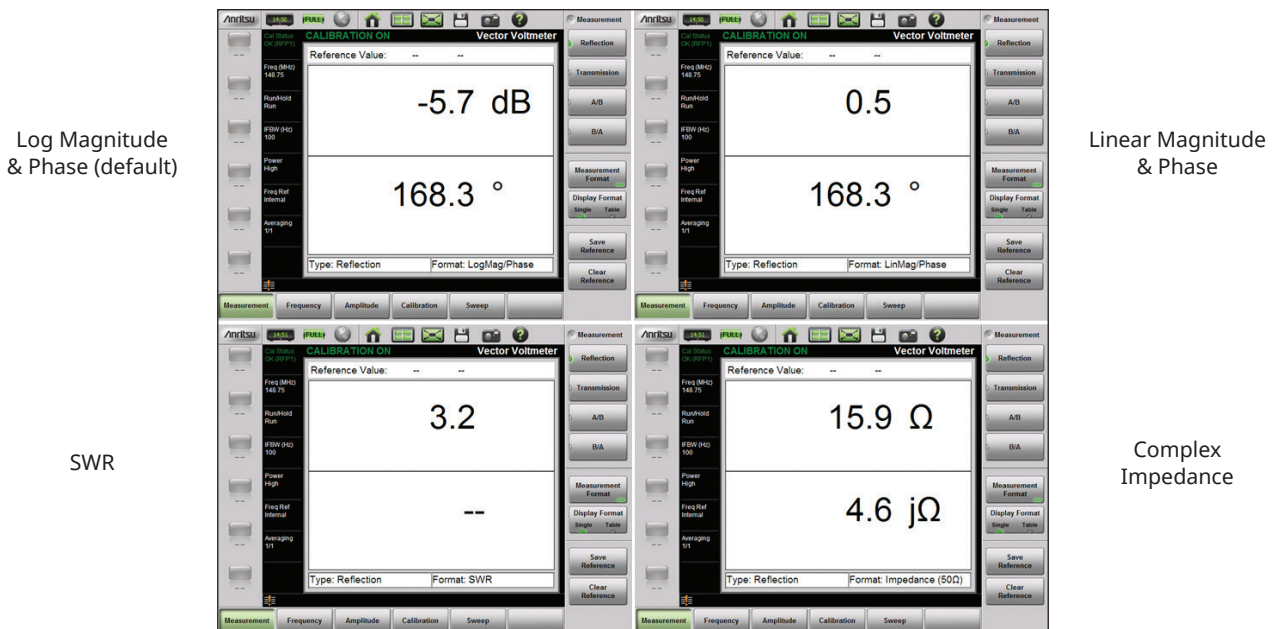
Log Magnitude & Phase (default)

/Inritsu 14:50 FULL

Cal Status OK (RFP1)

CALIBRATION ON

Vector Voltmeter

Reference Value: -- --

Freq (MHz) 148.75

Run/Hold Run

IFBW (Hz) 100

Power High

Freq Ref Internal

Averaging 1/1

-5.7 dB

168.3 °

Type: Reflection

Format: LogMag/Phase

Measurement

Reflection

Transmission

A/B

B/A

Measurement Format

Display Format Single Table

Save Reference

Clear Reference

Measurement | Frequency | Amplitude | Calibration | Sweep

/Inritsu 14:50 FULL

Cal Status OK (RFP1)

CALIBRATION ON

Vector Voltmeter

Reference Value: -- --

Freq (MHz) 148.75

Run/Hold Run

IFBW (Hz) 100

Power High

Freq Ref Internal

Averaging 1/1

0.5

168.3 °

Type: Reflection

Format: LinMag/Phase

Measurement

Reflection

Transmission

A/B

B/A

Measurement Format

Display Format Single Table

Save Reference

Clear Reference

Measurement | Frequency | Amplitude | Calibration | Sweep

Linear Magnitude & Phase

SWR

/Inritsu 14:51 FULL

Cal Status OK (RFP1)

CALIBRATION ON

Vector Voltmeter

Reference Value: -- --

Freq (MHz) 148.75

Run/Hold Run

IFBW (Hz) 100

Power High

Freq Ref Internal

Averaging 1/1

3.2

--

Type: Reflection

Format: SWR

Measurement

Reflection

Transmission

A/B

B/A

Measurement Format

Display Format Single Table

Save Reference

Clear Reference

Measurement | Frequency | Amplitude | Calibration | Sweep

/Inritsu 14:51 FULL

Cal Status OK (RFP1)

CALIBRATION ON

Vector Voltmeter

Reference Value: -- --

Freq (MHz) 148.75

Run/Hold Run

IFBW (Hz) 100

Power High

Freq Ref Internal

Averaging 1/1

15.9 Ω

4.6 jΩ

Type: Reflection

Format: Impedance (50Ω)

Measurement

Reflection

Transmission

A/B

B/A

Measurement Format

Display Format Single Table

Save Reference

Clear Reference

Measurement | Frequency | Amplitude | Calibration | Sweep

Complex Impedance